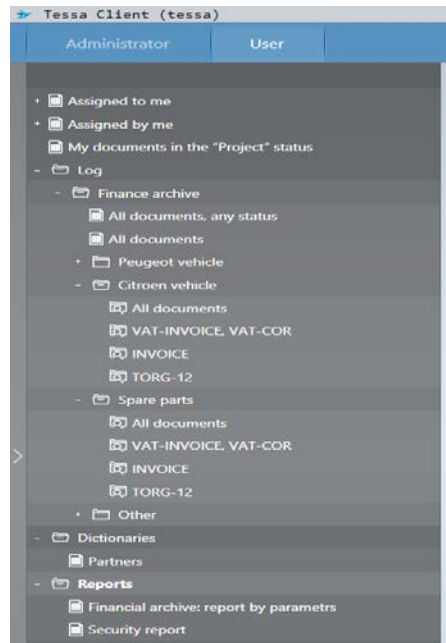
Tessa Client (tessa)

Administrator
User

+ Assigned to me
+ Assigned by me
My documents in the "Project" status
- Log
- Finance archive
All documents, any status
All documents
+ Peugeot vehicle
- Citroen vehicle
All documents
VAT-INVOICE, VAT-COR
INVOICE
TORG-12
- Spare parts
All documents
VAT-INVOICE, VAT-COR
INVOICE
TORG-12
+ Other
- Dictionaries
Partners
- Reports
Financial archive: report by parametrs
Security report